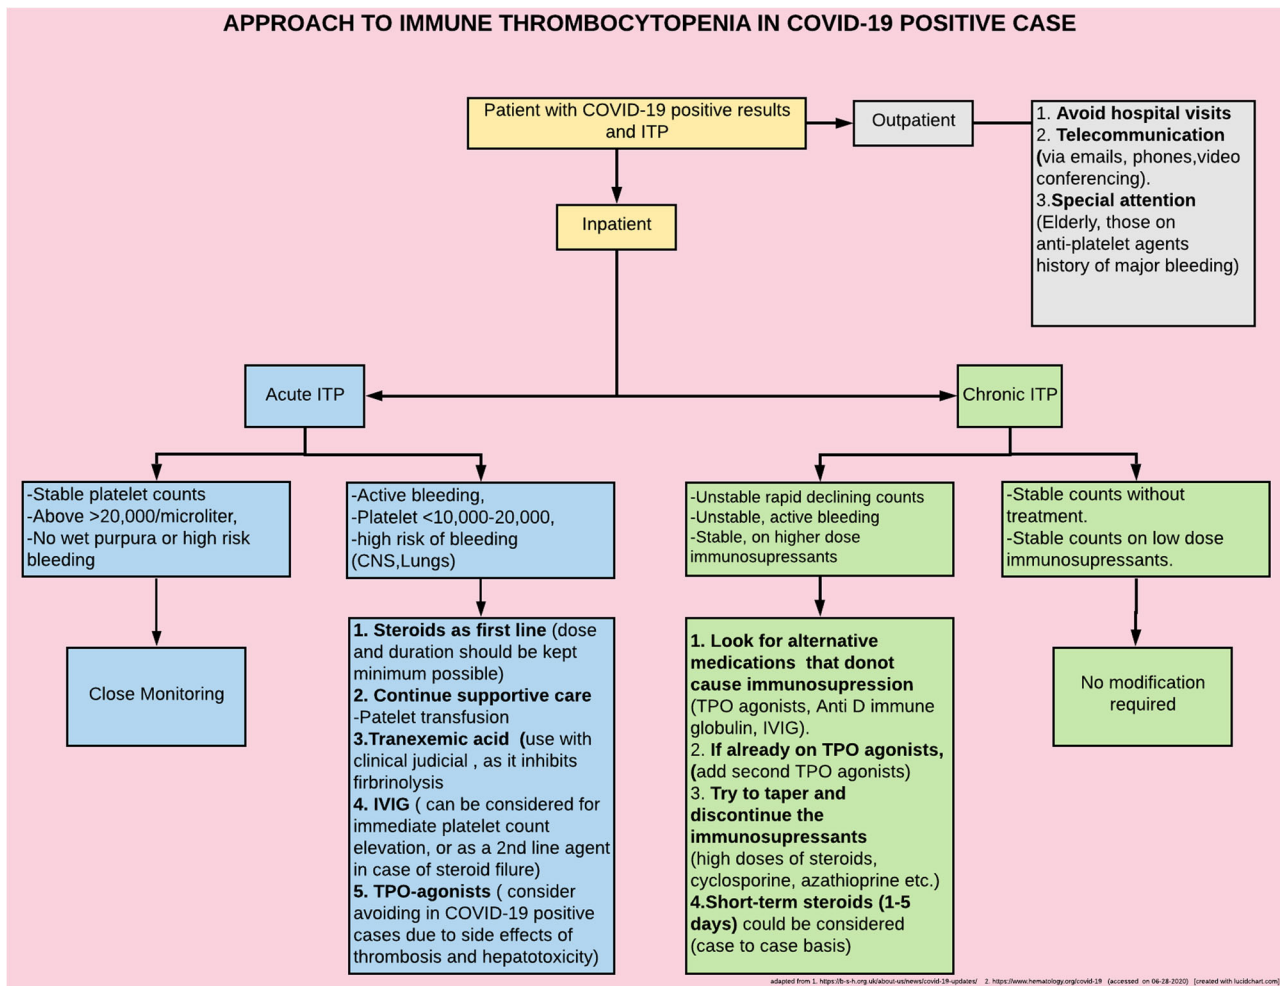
APPROACH TO IMMUNE THROMBOCYTOPENIA IN COVID-19 POSITIVE CASE

Patient with COVID-19 positive results and ITP

Outpatient

1. Avoid hospital visits
2. Telecommunication (via emails, phones,video conferencing).
3.Special attention (Elderly, those on anti-platelet agents history of major bleeding)

Inpatient

Acute ITP

Chronic ITP

-Stable platelet counts
-Above >20,000/microliter,
-No wet purpura or high risk bleeding

Close Monitoring

-Active bleeding,
-Platelet <10,000-20,000,
-high risk of bleeding (CNS,Lungs)

1. Steroids as first line (dose and duration should be kept minimum possible)
2. Continue supportive care
-Patelet transfusion
3.Tranexemic acid (use with clinical judicial , as it inhibits firbrinolysis
4. IVIG ( can be considered for immediate platelet count elevation, or as a 2nd line agent in case of steroid filure)
5. TPO-agonists ( consider avoiding in COVID-19 positive cases due to side effects of thrombosis and hepatotoxicity)

-Unstable rapid declining counts
-Unstable, active bleeding
-Stable, on higher dose immunosupressants

1. Look for alternative medications that donot cause immunosupression (TPO agonists, Anti D immune globulin, IVIG).
2. If already on TPO agonists, (add second TPO agonists)
3. Try to taper and discontinue the immunosupressants (high doses of steroids, cyclosporine, azathioprine etc.)
4.Short-term steroids (1-5 days) could be considered (case to case basis)

-Stable counts without treatment.
-Stable counts on low dose immunosupressants.

No modification required

adapted from 1. https://b-s-h.org.uk/about-us/news/covid-19-updates/ 2. https://www.hematology.org/covid-19 (accessed on 06-28-2020) [created with lucidchart.com]